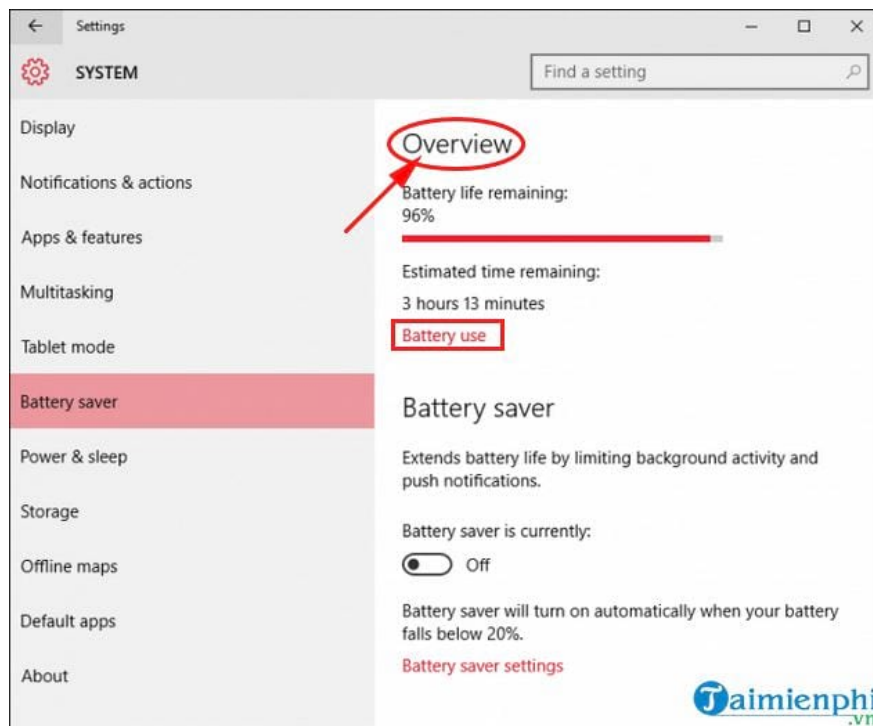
Settings

SYSTEM

Find a setting

Display

Notifications & actions

Apps & features

Multitasking

Tablet mode

Battery saver

Power & sleep

Storage

Offline maps

Default apps

About

Overview

Battery life remaining:
96%

Estimated time remaining:

3 hours 13 minutes

Battery use

Battery saver

Extends battery life by limiting background activity and push notifications.

Battery saver is currently:

Off

Battery saver will turn on automatically when your battery falls below 20%.

Battery saver settings

Taimienphi
.vn